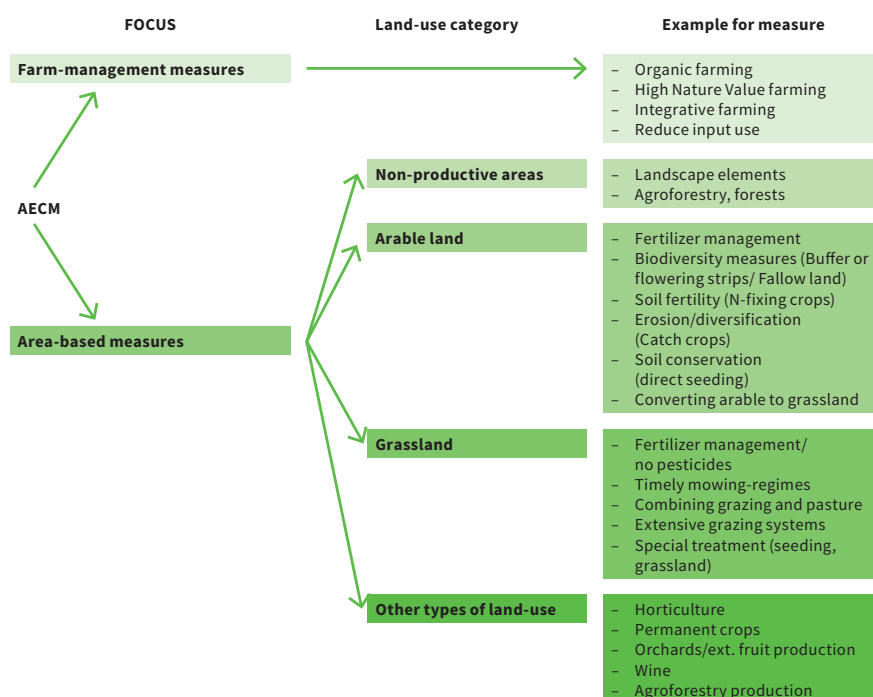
FOCUS

Land-use category

Example for measure

Farm-management measures

– Organic farming
– High Nature Value farming
– Integrative farming
– Reduce input use

AECM

Non-productive areas

– Landscape elements
– Agroforestry, forests

Arable land

– Fertilizer management
– Biodiversity measures (Buffer or flowering strips/ Fallow land)
– Soil fertility (N-fixing crops)
– Erosion/diversification (Catch crops)
– Soil conservation (direct seeding)
– Converting arable to grassland

Area-based measures

Grassland

– Fertilizer management/ no pesticides
– Timely mowing-regimes
– Combining grazing and pasture
– Extensive grazing systems
– Special treatment (seeding, grassland)

Other types of land-use

– Horticulture
– Permanent crops
– Orchards/ext. fruit production
– Wine
– Agroforestry production